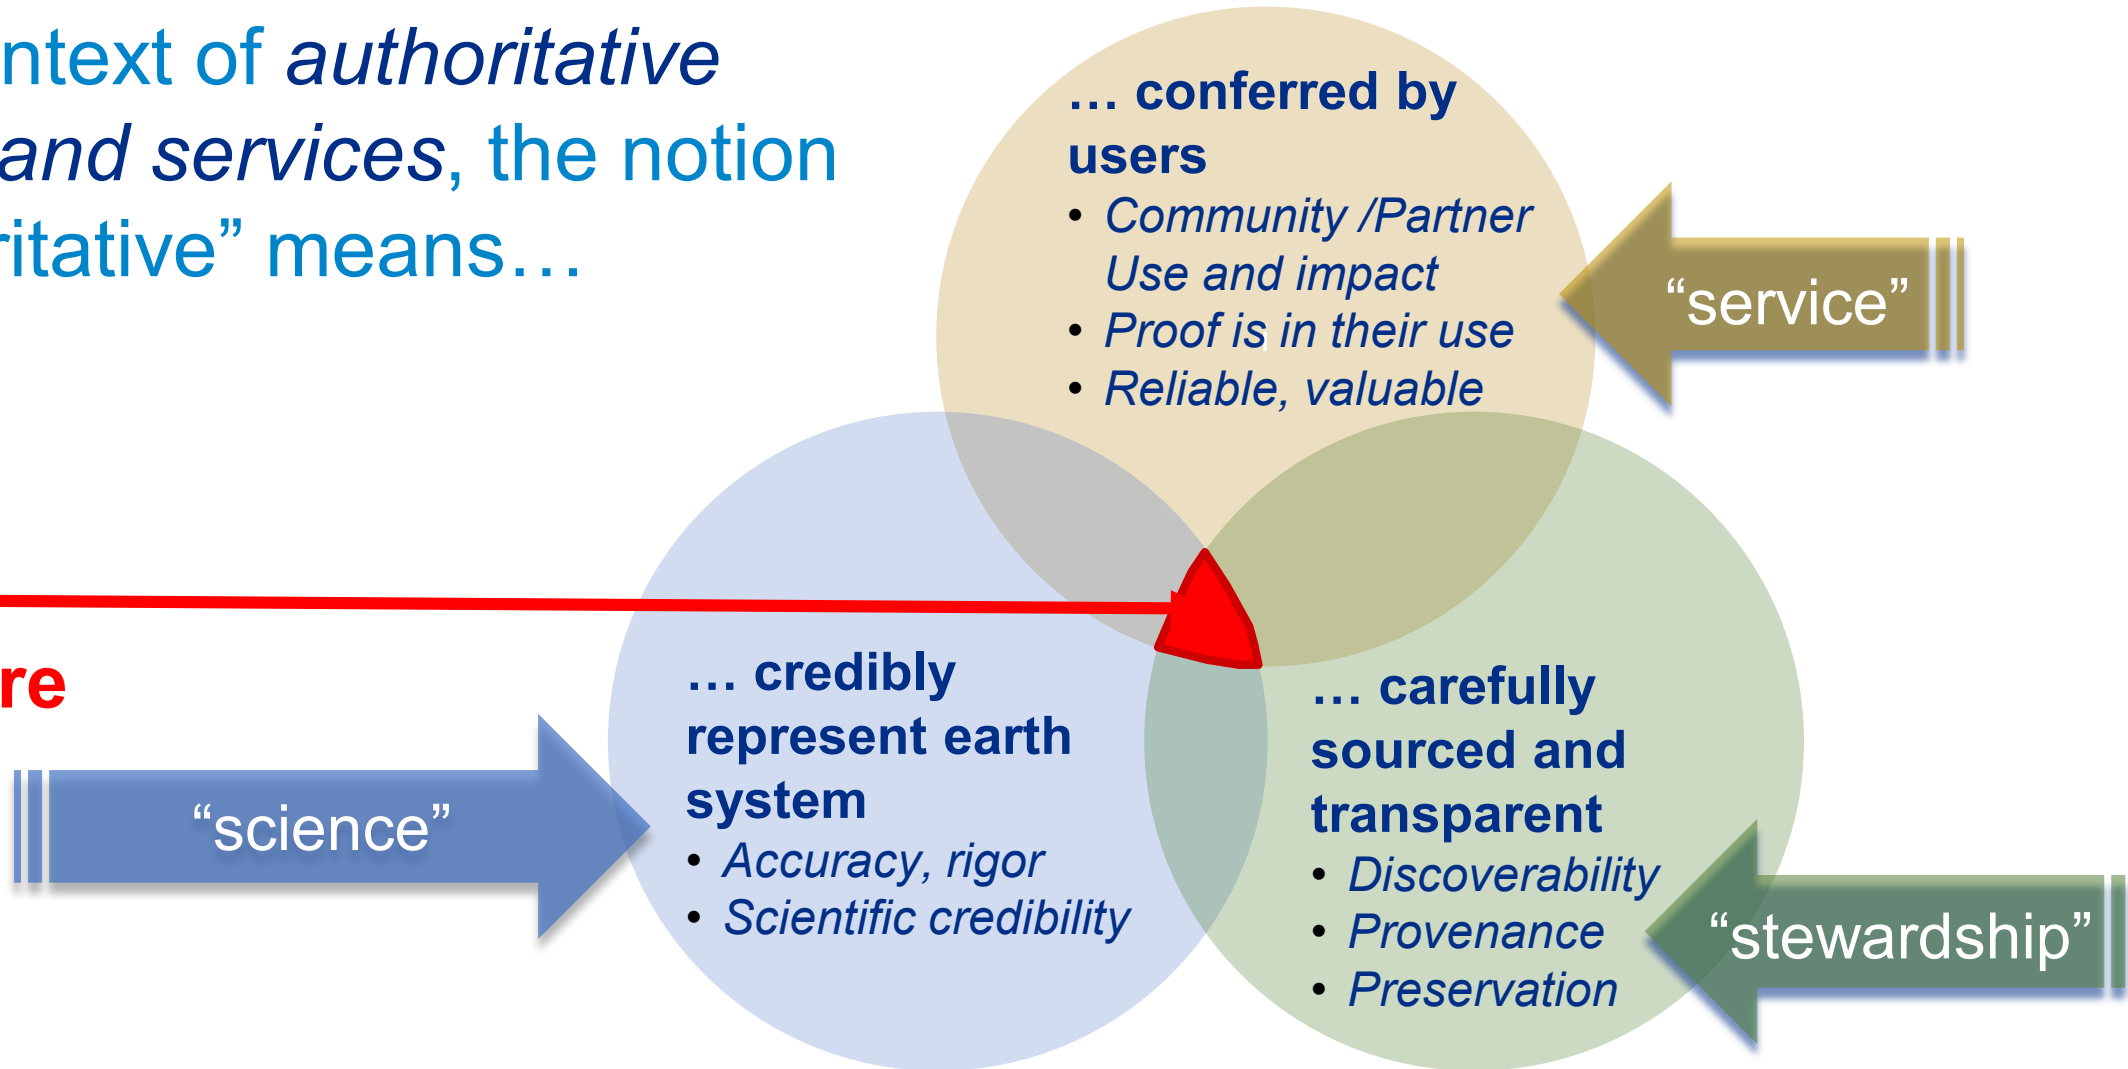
ntext of *authoritative and services*, the notion itative" means…

… conferred by users
• Community /Partner Use and impact
• Proof is in their use
• Reliable, valuable

"service"

re

… credibly represent earth system
• Accuracy, rigor
• Scientific credibility

"science"

… carefully sourced and transparent
• Discoverability
• Provenance
• Preservation

"stewardship"